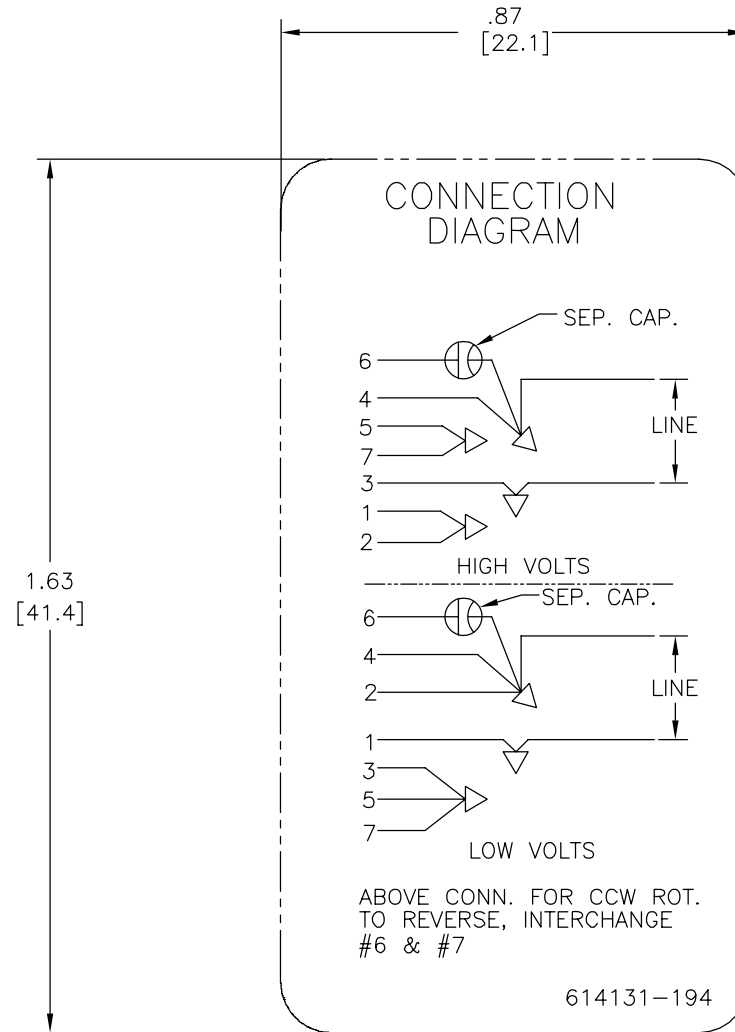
.87
[22.1]

1.63
[41.4]

CONNECTION DIAGRAM

SEP. CAP.

6
4
5
7
3
1
2

LINE

HIGH VOLTS

SEP. CAP.

6
4
2
1
3
5
7

LINE

LOW VOLTS

ABOVE CONN. FOR CCW ROT. TO REVERSE, INTERCHANGE #6 & #7

614131–194